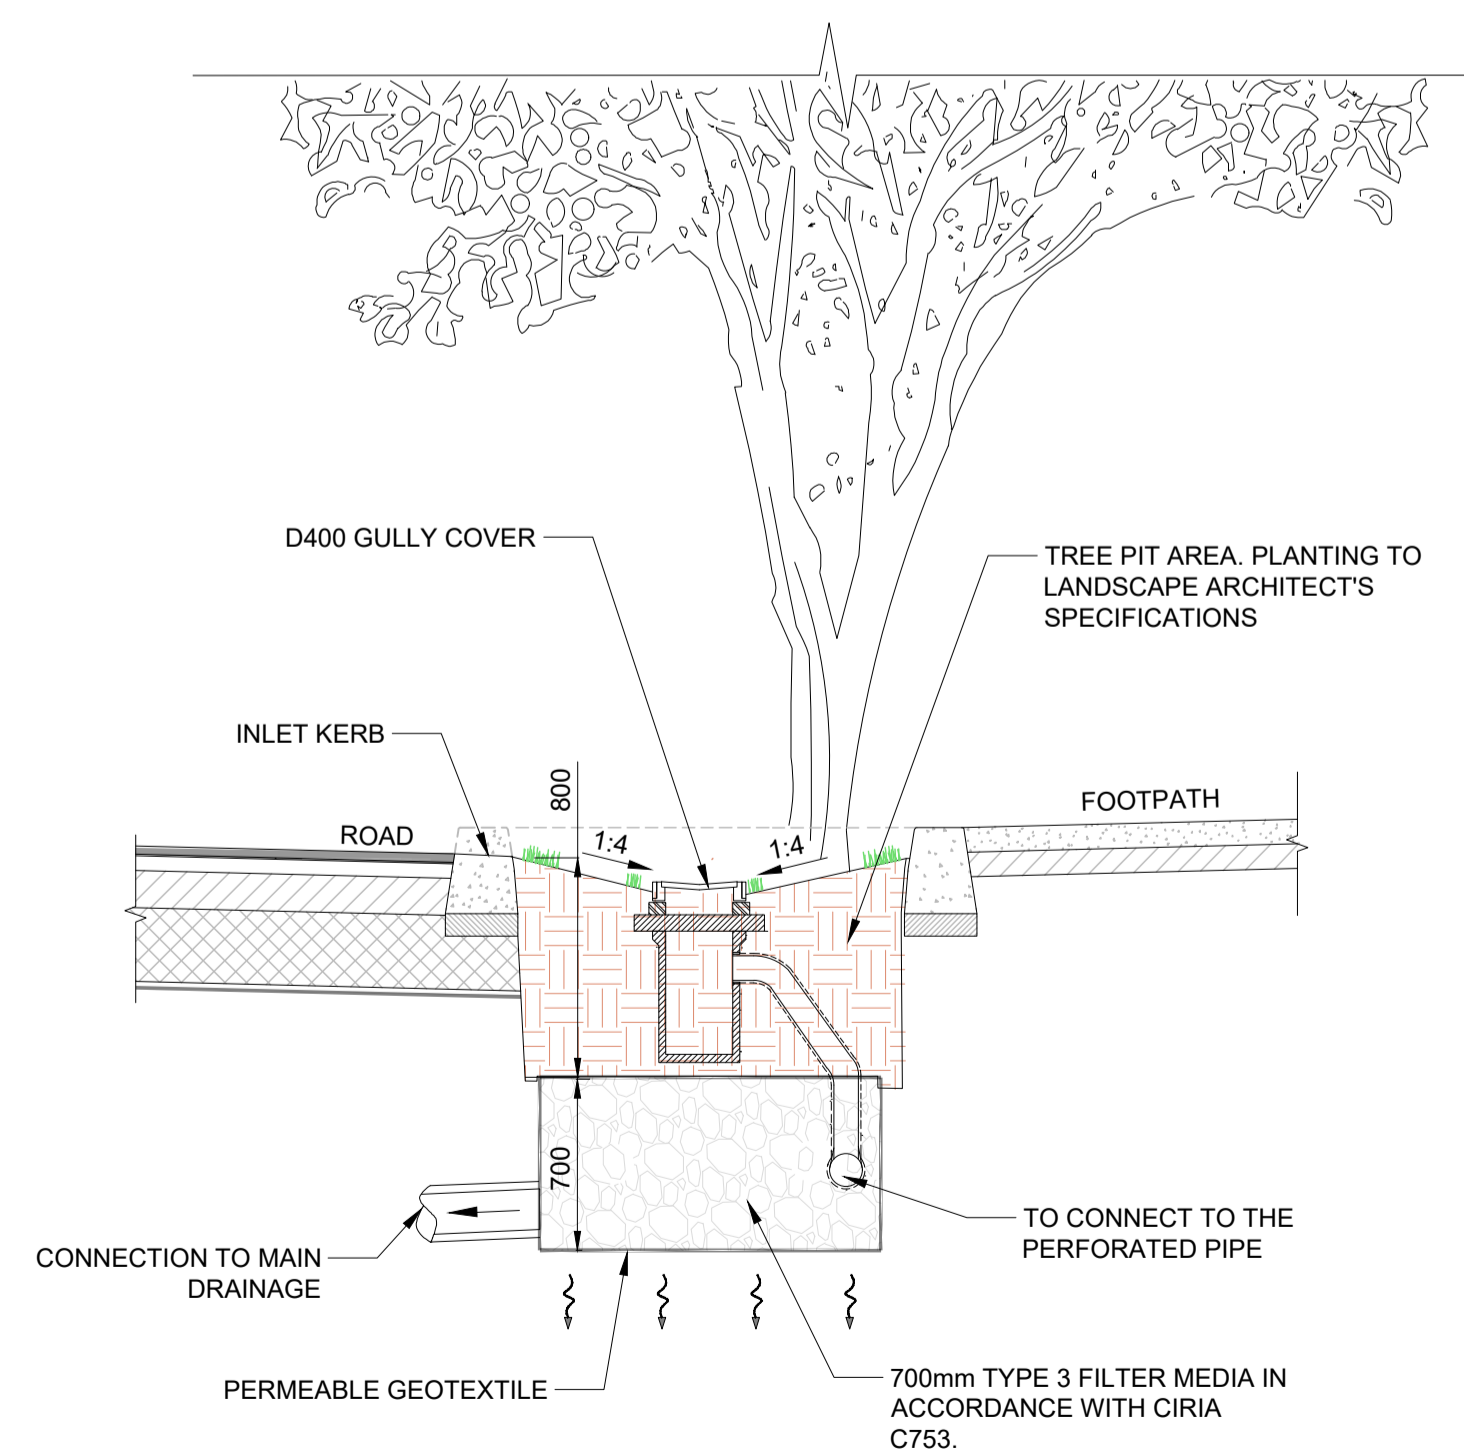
D400 GULLY COVER

TREE PIT AREA. PLANTING TO LANDSCAPE ARCHITECT'S SPECIFICATIONS

INLET KERB

800

ROAD

1:4

1:4

FOOTPATH

700

TO CONNECT TO THE PERFORATED PIPE

CONNECTION TO MAIN DRAINAGE

PERMEABLE GEOTEXTILE

700mm TYPE 3 FILTER MEDIA IN ACCORDANCE WITH CIRIA C753.